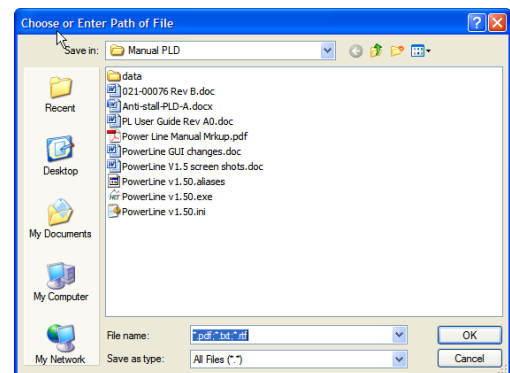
Choose or Enter Path of File

Save in: Manual PLD

Recent

Desktop

My Documents

My Computer

My Network

data
021-00076 Rev B.doc
Anti-stall-PLD-A.docx
PL User Guide Rev A0.doc
Power Line Manual Mrkup.pdf
PowerLine GUI changes.doc
PowerLine V1.5 screen shots.doc
PowerLine v1.50.aliases
PowerLine v1.50.exe
PowerLine v1.50.ini

File name: *.pdf;*.txt;*.rtf

Save as type: All Files (*.*)

OK

Cancel